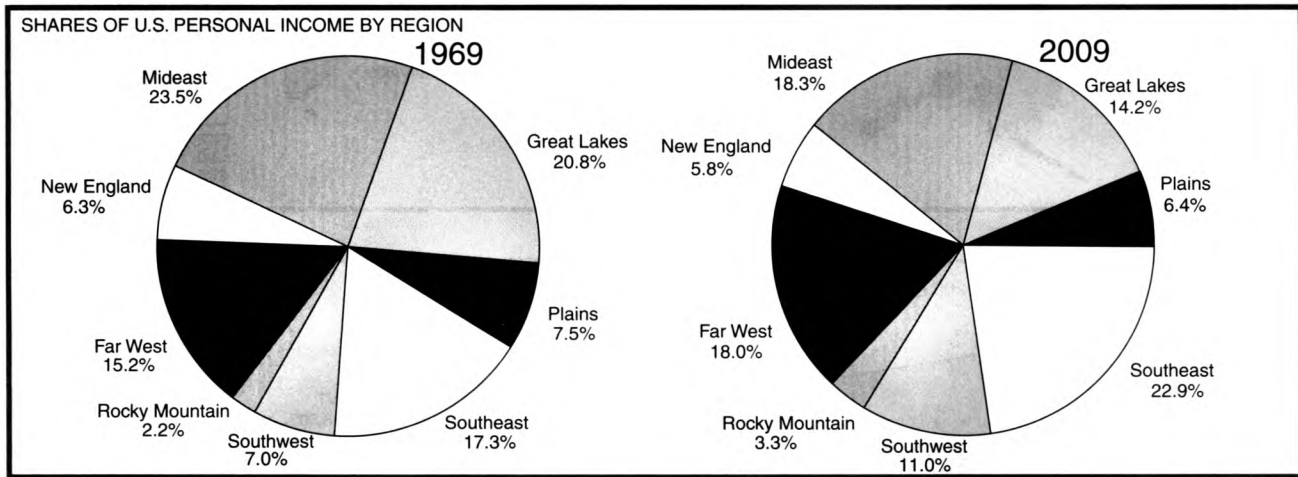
SHARES OF U.S. PERSONAL INCOME BY REGION

1969

Mideast
23.5%

Great Lakes
20.8%

New England
6.3%

Plains
7.5%

Far West
15.2%

Rocky Mountain
2.2%

Southwest
7.0%

Southeast
17.3%

2009

Mideast
18.3%

Great Lakes
14.2%

New England
5.8%

Plains
6.4%

Far West
18.0%

Southeast
22.9%

Rocky Mountain
3.3%

Southwest
11.0%